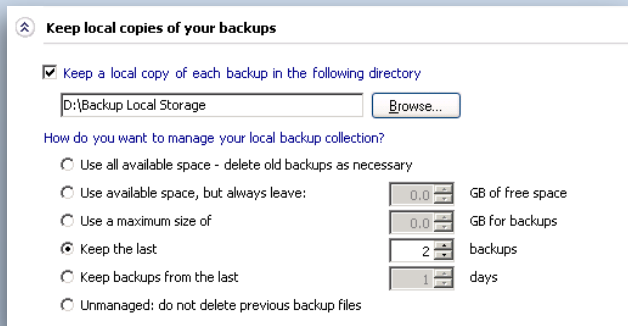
Keep local copies of your backups

Keep a local copy of each backup in the following directory

D:\Backup Local Storage

Browse...

How do you want to manage your local backup collection?

Use all available space - delete old backups as necessary

Use available space, but always leave: 0.0 GB of free space

Use a maximum size of 0.0 GB for backups

Keep the last 2 backups

Keep backups from the last 1 days

Unmanaged: do not delete previous backup files